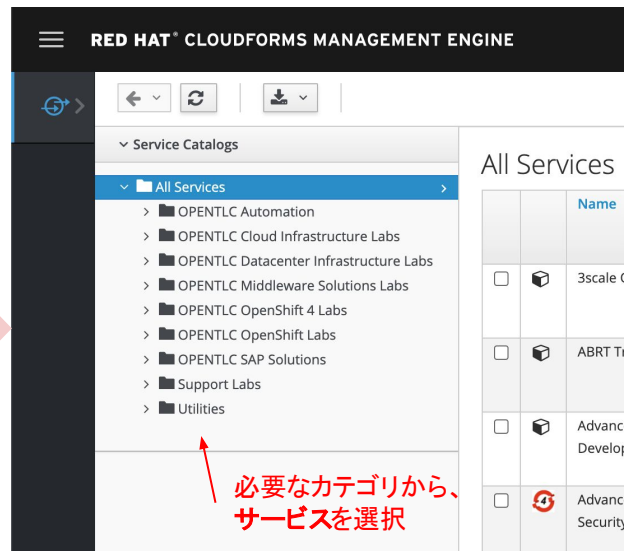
RED HAT® CLOUDFORMS MANAGEMENT ENGINE

Service Catalogs

All Services

OPENTLC Automation

OPENTLC Cloud Infrastructure Labs

OPENTLC Datacenter Infrastructure Labs

OPENTLC Middleware Solutions Labs

OPENTLC OpenShift 4 Labs

OPENTLC OpenShift Labs

OPENTLC SAP Solutions

Support Labs

Utilities

All Services

| | | Name |
|---|---|---|
| | | 3scale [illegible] |
| | | ABRT T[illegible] |
| | | Advanc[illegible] Develop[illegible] |
| | | Advanc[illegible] Security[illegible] |

必要なカテゴリから、サービスを選択